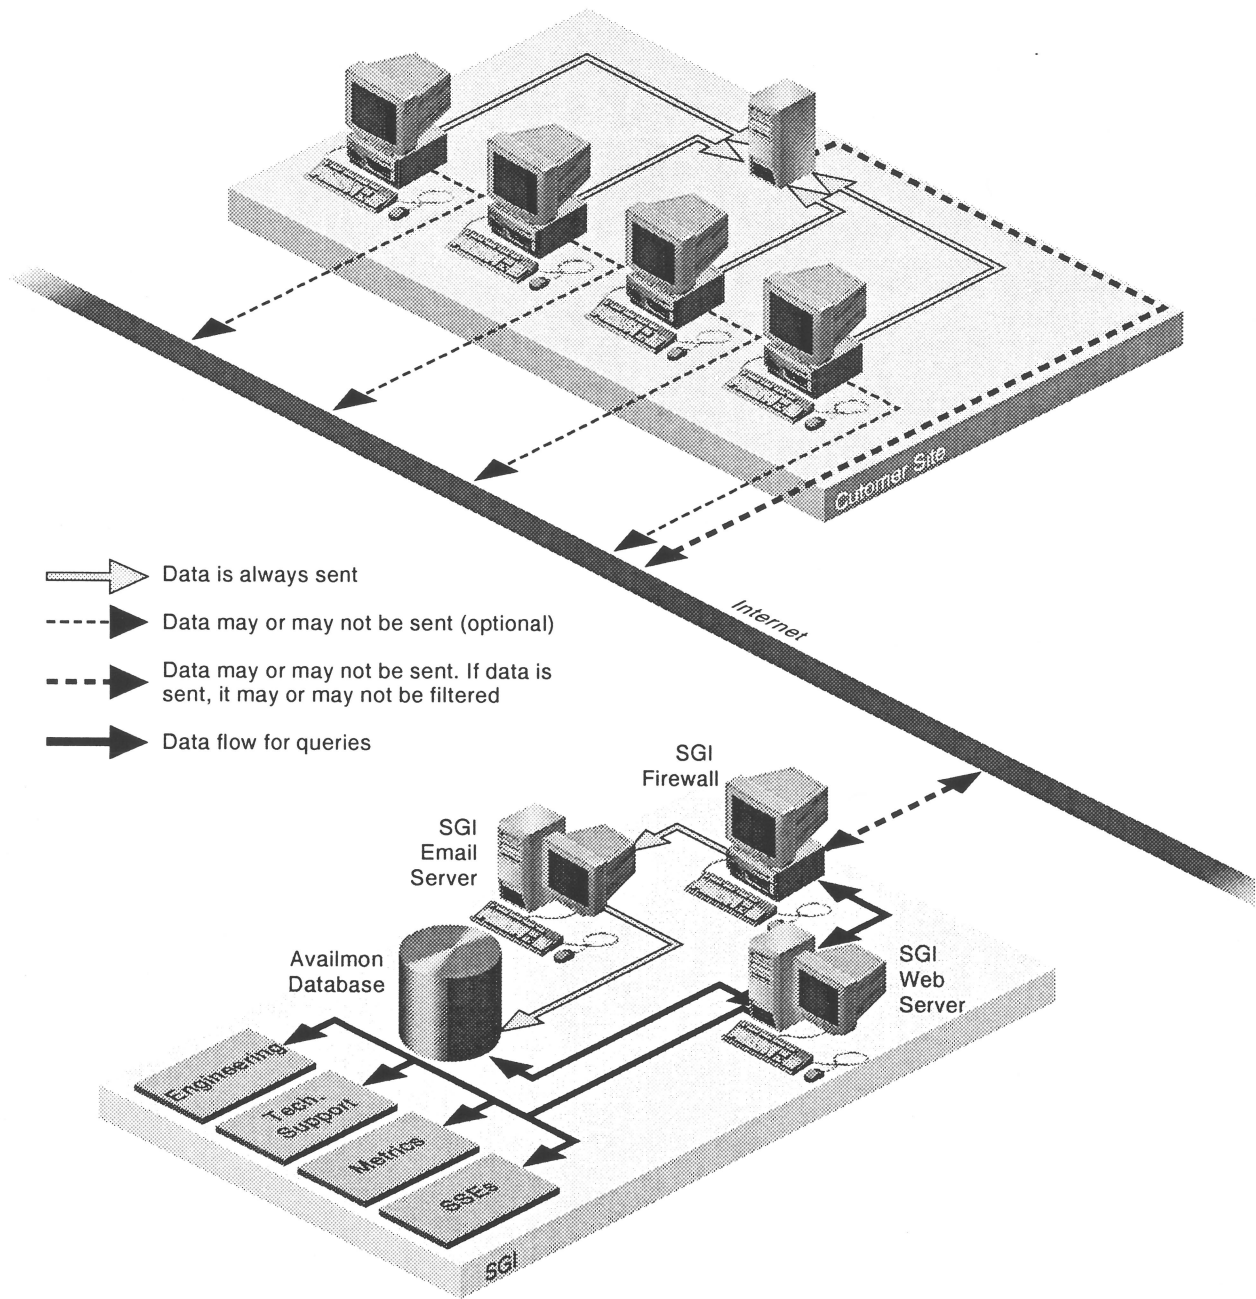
Cutomer Site

Internet

Data is always sent

Data may or may not be sent (optional)

Data may or may not be sent. If data is sent, it may or may not be filtered

Data flow for queries

SGI Firewall

SGI Email Server

Availmon Database

SGI Web Server

Engineering

Tech. Support

Metrics

SSEs

SGI